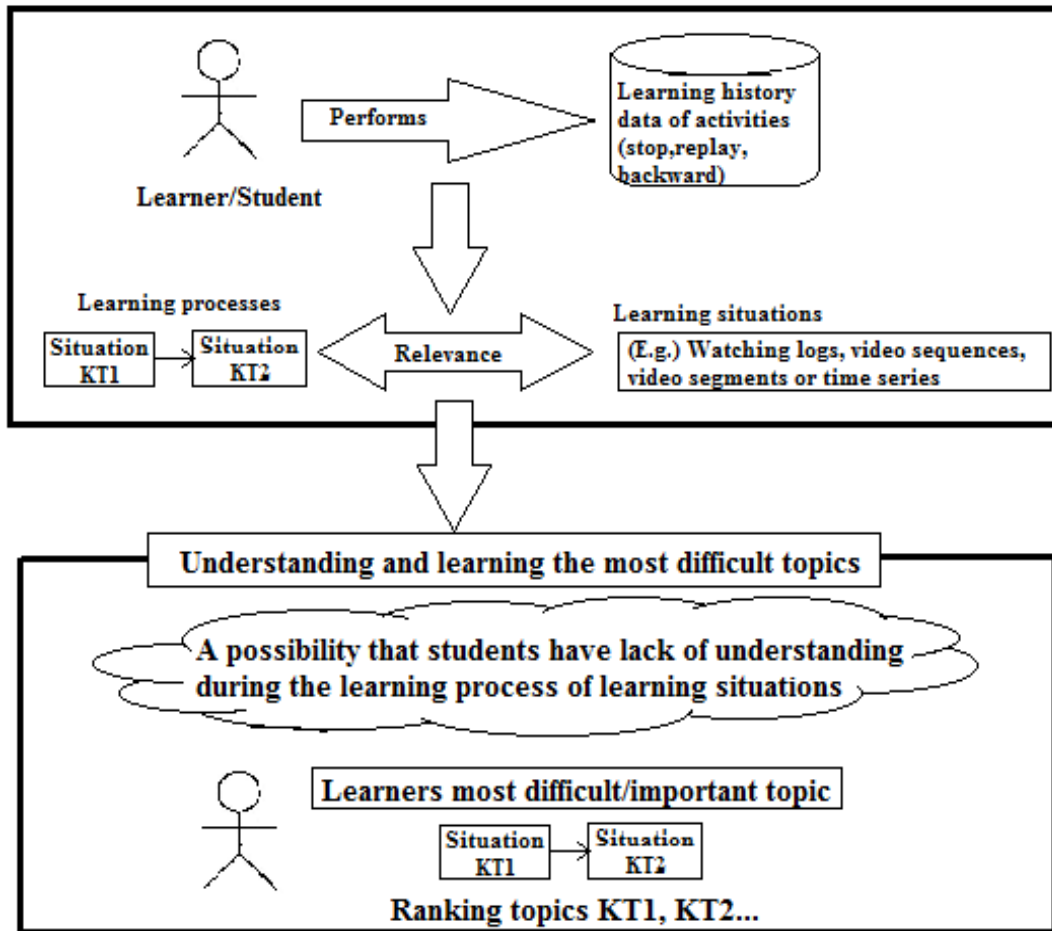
Performs

Learning history data of activities (stop,replay, backward)

Learner/Student

Learning processes

Situation KT1

Situation KT2

Relevance

Learning situations

(E.g.) Watching logs, video sequences, video segments or time series

Understanding and learning the most difficult topics

A possibility that students have lack of understanding during the learning process of learning situations

Learners most difficult/important topic

Situation KT1

Situation KT2

Ranking topics KT1, KT2...